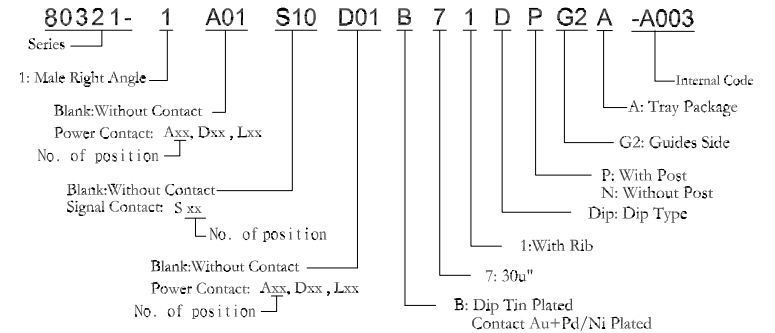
80321- 1 A01 S10 D01 B 7 1 D P G2 A -A003

Series

1: Male Right Angle

Blank:Without Contact
Power Contact: Axx, Dxx, Lxx
No. of position

Blank:Without Contact
Signal Contact: S xx
No. of position

Blank:Without Contact
Power Contact: Axx, Dxx, Lxx
No. of position

B: Dip Tin Plated
Contact Au+Pd/Ni Plated

7: 30u"

1:With Rib

Dip: Dip Type

P: With Post
N: Without Post

G2: Guides Side

A: Tray Package

Internal Code